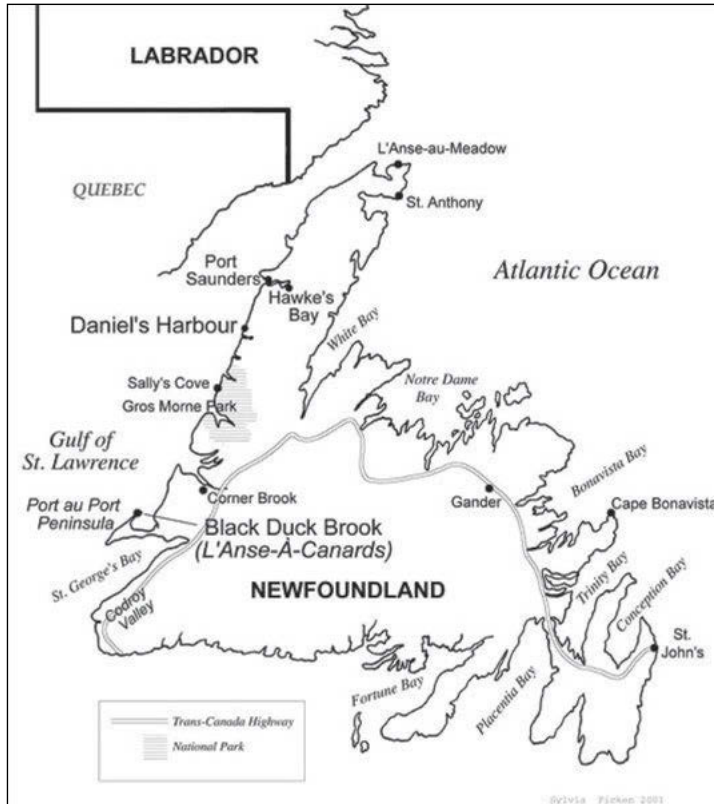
LABRADOR

QUEBEC

L'Anse-au-Meadow

St. Anthony

Port Saunders

Hawke's Bay

Atlantic Ocean

Daniel's Harbour

White Bay

Sally's Cove

Gros Morne Park

Notre Dame Bay

Gulf of St. Lawrence

Corner Brook

Gander

Bonavista Bay

Cape Bonavista

Port au Port Peninsula

Black Duck Brook (L'Anse-À-Canards)

St. George's Bay

Trinity Bay

Conception Bay

NEWFOUNDLAND

Codroy Valley

St. John's

Fortune Bay

Placentia Bay

Trans-Canada Highway

National Park

Sylvia Firken 2001